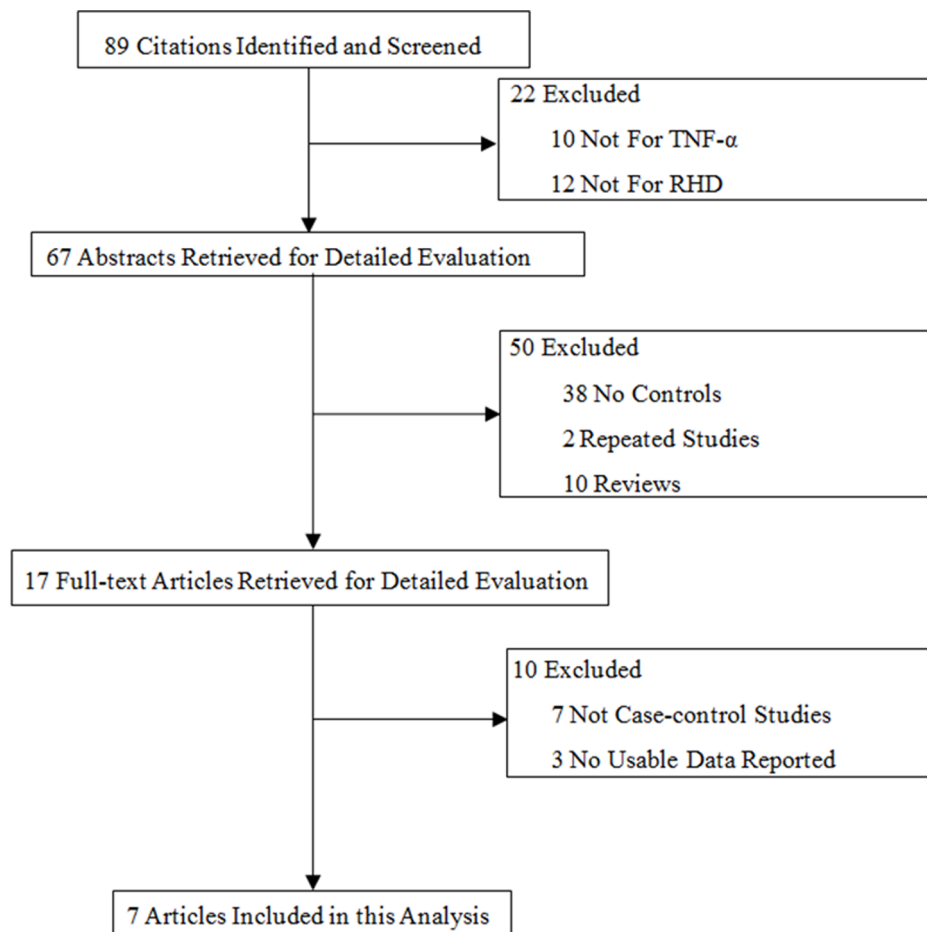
89 Citations Identified and Screened

22 Excluded

10 Not For TNF-α

12 Not For RHD

67 Abstracts Retrieved for Detailed Evaluation

50 Excluded

38 No Controls

2 Repeated Studies

10 Reviews

17 Full-text Articles Retrieved for Detailed Evaluation

10 Excluded

7 Not Case-control Studies

3 No Usable Data Reported

7 Articles Included in this Analysis